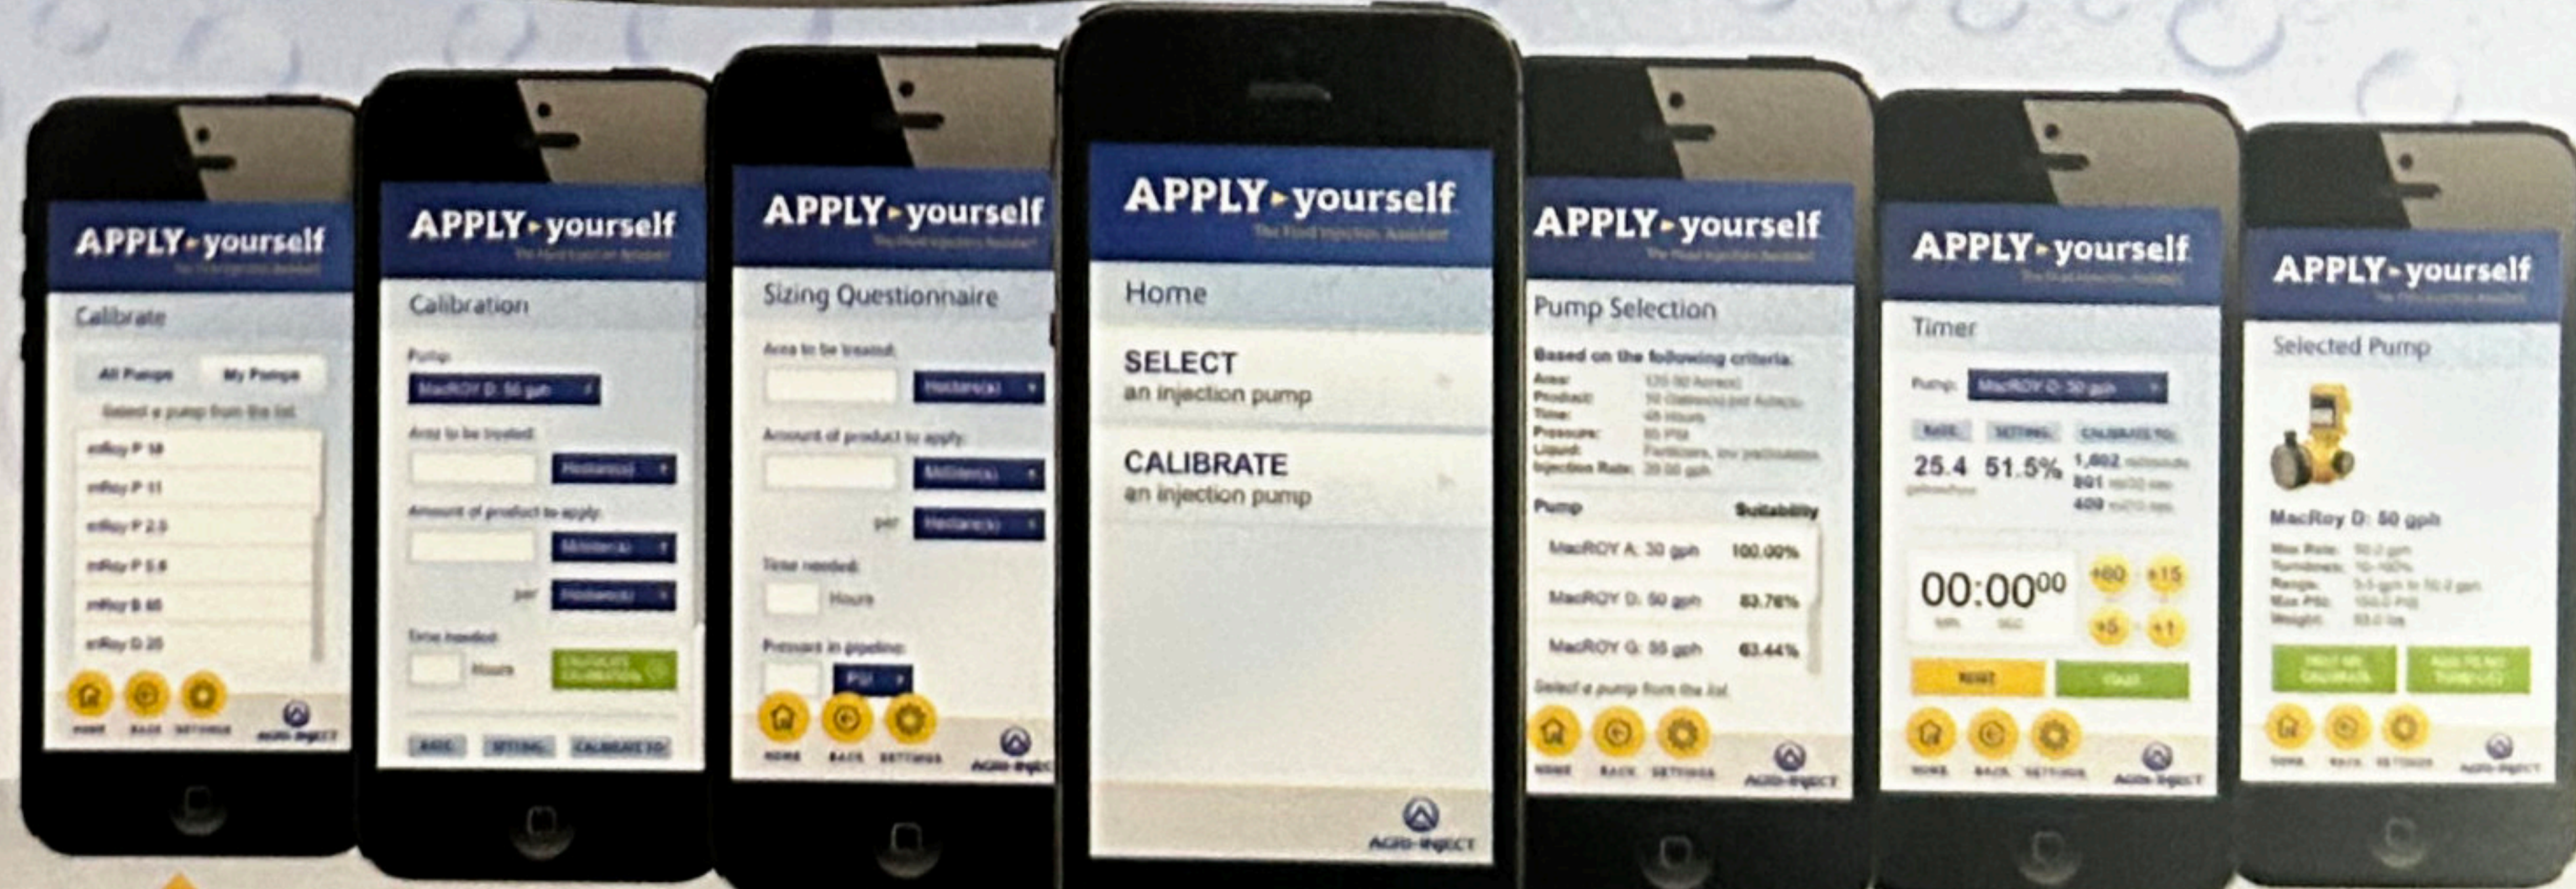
APPLY▸yourself
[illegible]
Calibrate
All Pumps My Pumps
Select a pump from the list
mRoy P 10
mRoy P 11
mRoy P 2.5
mRoy P 5.5
mRoy B 40
mRoy D 20
HOME BACK SETTINGS
AGRI-INJECT

APPLY▸yourself
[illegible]
Calibration
Pump:
MacROY D: 50 gph
Area to be treated:
Hectare(s)
Amount of product to apply:
Milliliter(s)
per Hectare(s)
Time needed:
Hours
CALCULATE CALIBRATION
RATE SETTING CALIBRATE TO

APPLY▸yourself
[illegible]
Sizing Questionnaire
Area to be treated:
Hectare(s)
Amount of product to apply:
Milliliter(s)
per Hectare(s)
Time needed:
Hours
Pressure in pipeline:
PSI
HOME BACK SETTINGS
AGRI-INJECT

APPLY▸yourself
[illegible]
Home
SELECT
an injection pump
CALIBRATE
an injection pump
AGRI-INJECT

APPLY▸yourself
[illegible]
Pump Selection
Based on the following criteria:
Area: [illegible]
Product: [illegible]
Time: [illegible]
Pressure: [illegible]
Liquid: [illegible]
Injection Rate: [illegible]
Pump Suitability
MacROY A: 30 gph 100.00%
MacROY D: 50 gph 83.76%
MacROY G: 55 gph 63.44%
Select a pump from the list.
HOME BACK SETTINGS
AGRI-INJECT

APPLY▸yourself
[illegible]
Timer
Pump: MacROY D: 50 gph
RATE SETTING CALIBRATE TO:
25.4 51.5% 1,602 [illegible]
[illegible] 801 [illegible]
400 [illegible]
00:00$^{00}$
+60 +15
+5 +1
RESET START
HOME BACK SETTINGS
AGRI-INJECT

APPLY▸yourself
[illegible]
Selected Pump
MacRoy D: 50 gph
Max Rate: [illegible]
Turndown: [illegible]
Range: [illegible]
Max PSI: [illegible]
Weight: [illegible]
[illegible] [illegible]
HOME BACK SETTINGS
AGRI-INJECT